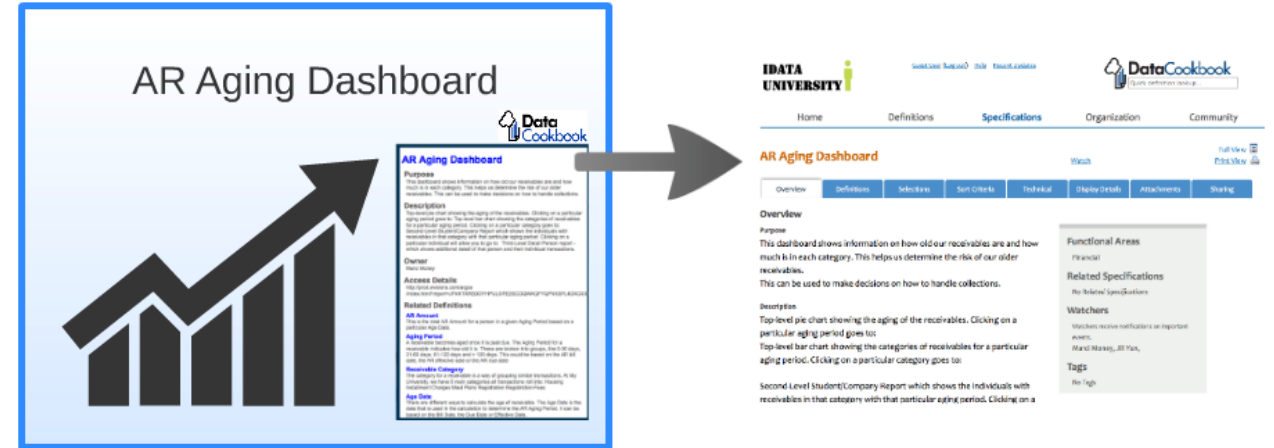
AR Aging Dashboard

Data Cookbook

AR Aging Dashboard

Purpose

This dashboard shows information on how old our receivables are and how much is in each category. This helps us determine the risk of our older receivables. This can be used to make decisions on how to handle collections.

Description

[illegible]

Owner

Mand Money

Access Details

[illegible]

Related Definitions

AR Amount

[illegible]

Aging Period

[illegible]

Receivable Category

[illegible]

Age Date

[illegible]

IDATA UNIVERSITY

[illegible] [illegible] Help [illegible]

DataCookbook

Quick definition lookup...

Home | Definitions | Specifications | Organization | Community

AR Aging Dashboard

Watch

Full View
Print View

| Overview | Definitions | Selections | Sort Criteria | Technical | Display Details | Attachments | Sharing |
|---|---|---|---|---|---|---|---|

Overview

Purpose

This dashboard shows information on how old our receivables are and how much is in each category. This helps us determine the risk of our older receivables.

This can be used to make decisions on how to handle collections.

Description

Top-level pie chart showing the aging of the receivables. Clicking on a particular aging period goes to:

Top-level bar chart showing the categories of receivables for a particular aging period. Clicking on a particular category goes to:

Second-Level Student/Company Report which shows the individuals with receivables in that category with that particular aging period. Clicking on a

Functional Areas

Financial

Related Specifications

No Related Specifications

Watchers

Watchers receive notifications on important events.

Mand Money, Jill Yun,

Tags

No Tags